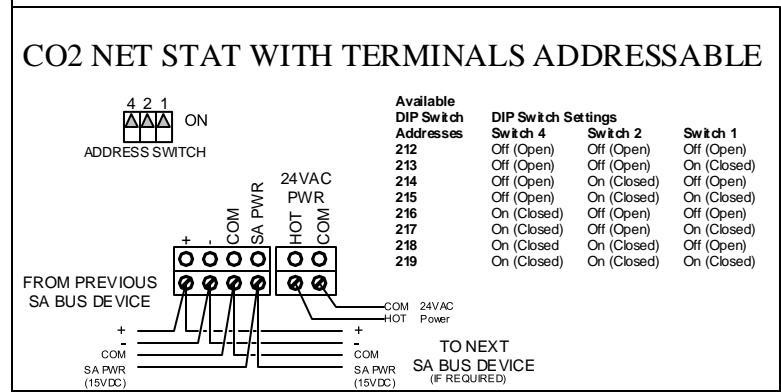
CO2 NET STAT WITH TERMINALS ADDRESSABLE

4 2 1
ON
ADDRESS SWITCH

| Available DIP Switch Addresses | DIP Switch Settings Switch 4 | Switch 2 | Switch 1 |
|---|---|---|---|
| 212 | Off (Open) | Off (Open) | Off (Open) |
| 213 | Off (Open) | Off (Open) | On (Closed) |
| 214 | Off (Open) | On (Closed) | Off (Open) |
| 215 | Off (Open) | On (Closed) | On (Closed) |
| 216 | On (Closed) | Off (Open) | Off (Open) |
| 217 | On (Closed) | Off (Open) | On (Closed) |
| 218 | On (Closed | On (Closed) | Off (Open) |
| 219 | On (Closed) | On (Closed) | On (Closed) |

+ - COM SA PWR
24VAC PWR
HOT COM

FROM PREVIOUS SA BUS DEVICE

COM 24VAC
HOT Power

+
-
COM
SA PWR (15VDC)

+
-
COM
SA PWR (15VDC)

TO NEXT SA BUS DEVICE (IF REQUIRED)